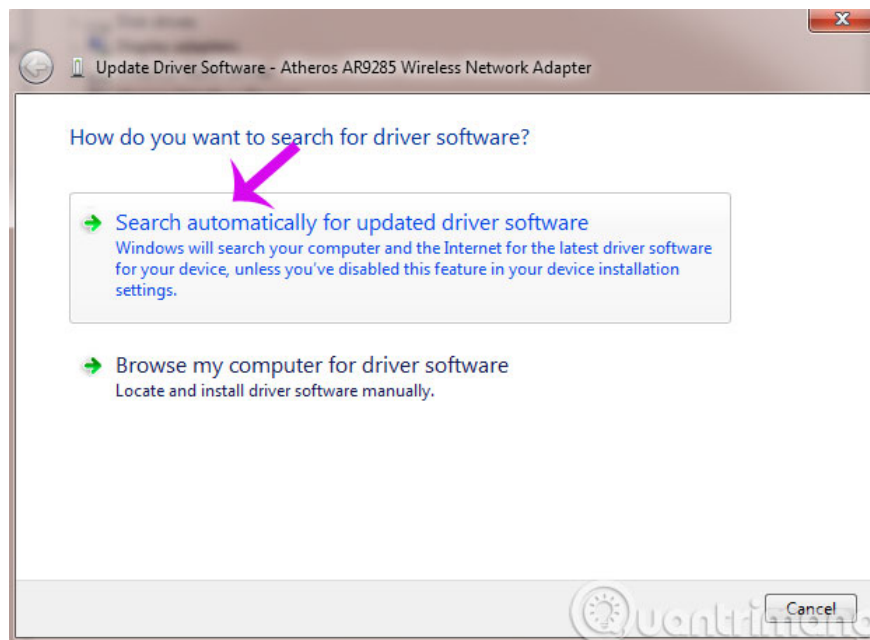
Update Driver Software - Atheros AR9285 Wireless Network Adapter

How do you want to search for driver software?

Search automatically for updated driver software
Windows will search your computer and the Internet for the latest driver software for your device, unless you've disabled this feature in your device installation settings.

Browse my computer for driver software
Locate and install driver software manually.

Quantrimang

Cancel